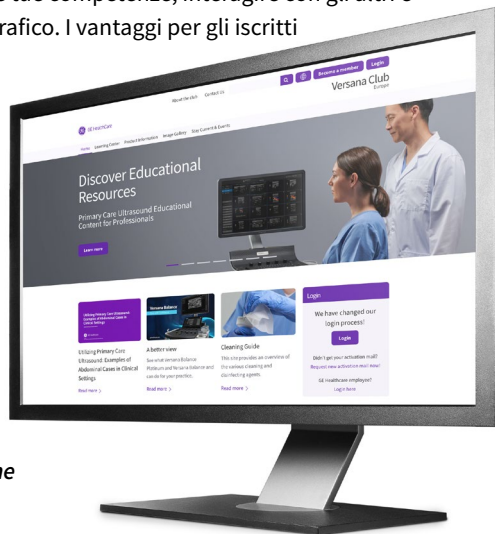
rafico. I vantaggi per gli iscritti

About the club Contact Us

Become a member Login

Versana Club
Europe

GE HealthCare

Home Learning Center Product information Image Gallery Stay Current & Events

Discover Educational Resources

Primary Care Ultrasound Educational Content for Professionals

Learn more

Utilizing Primary Care Ultrasound: Examples of Abdominal Cases in Clinical Settings

Utilizing Primary Care Ultrasound: Examples of Abdominal Cases in Clinical Settings

Read more >

Versana Balance

A better view

See what sets Versana Balance Platinum and Versana Balance and can do for your practice.

Read more >

Cleaning Guide

This site provides an overview of the various cleaning and disinfecting agents.

Read more >

Login

We have changed our login process!

Login

Didn't get your activation mail?

Request new activation mail now!

GE Healthcare employee?

Login here

ne